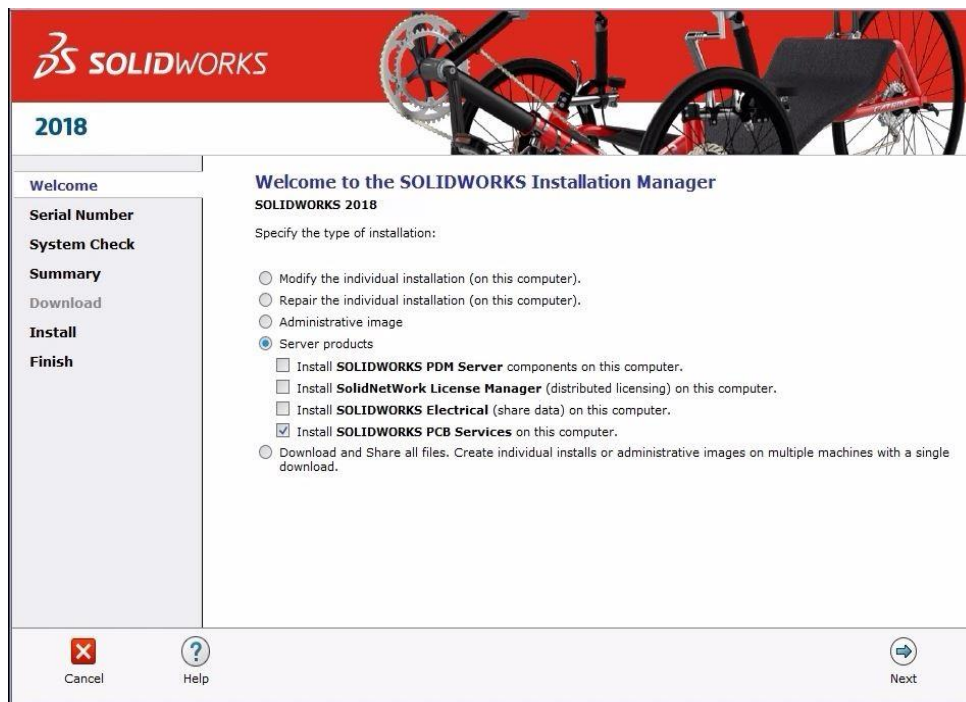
SOLIDWORKS

2018

Welcome
Serial Number
System Check
Summary
Download
Install
Finish

Welcome to the SOLIDWORKS Installation Manager

SOLIDWORKS 2018

Specify the type of installation:

Modify the individual installation (on this computer).
Repair the individual installation (on this computer).
Administrative image
Server products
Install **SOLIDWORKS PDM Server** components on this computer.
Install **SolidNetWork License Manager** (distributed licensing) on this computer.
Install **SOLIDWORKS Electrical** (share data) on this computer.
Install **SOLIDWORKS PCB Services** on this computer.
Download and Share all files. Create individual installs or administrative images on multiple machines with a single download.

Cancel
Help
Next